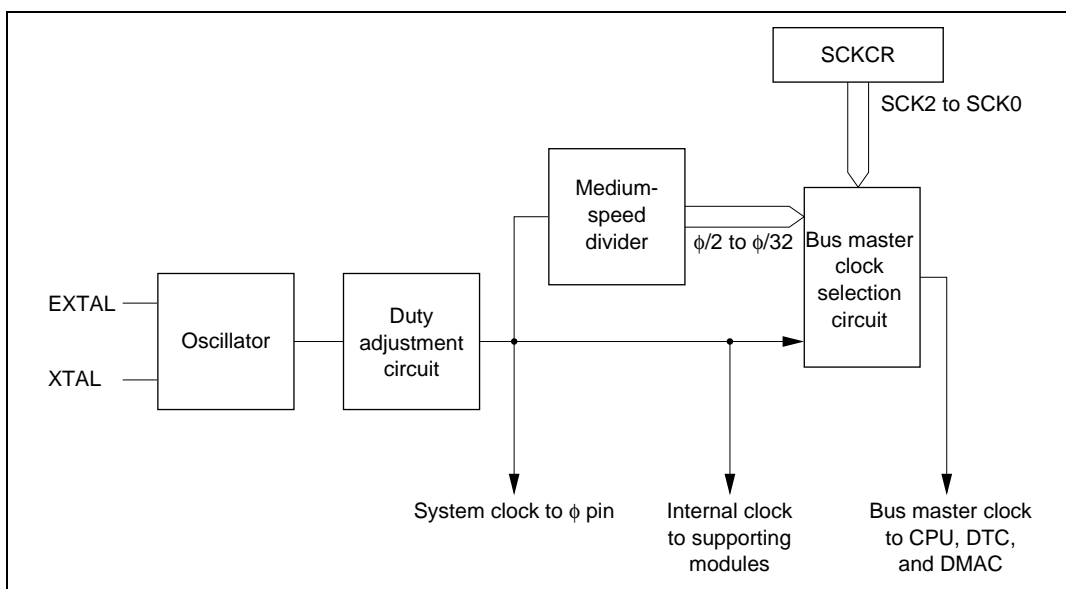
SCKCR

SCK2 to SCK0

Medium-speed divider

$\phi/2$ to $\phi/32$

Bus master clock selection circuit

EXTAL

XTAL

Oscillator

Duty adjustment circuit

System clock to $\phi$ pin

Internal clock to supporting modules

Bus master clock to CPU, DTC, and DMAC